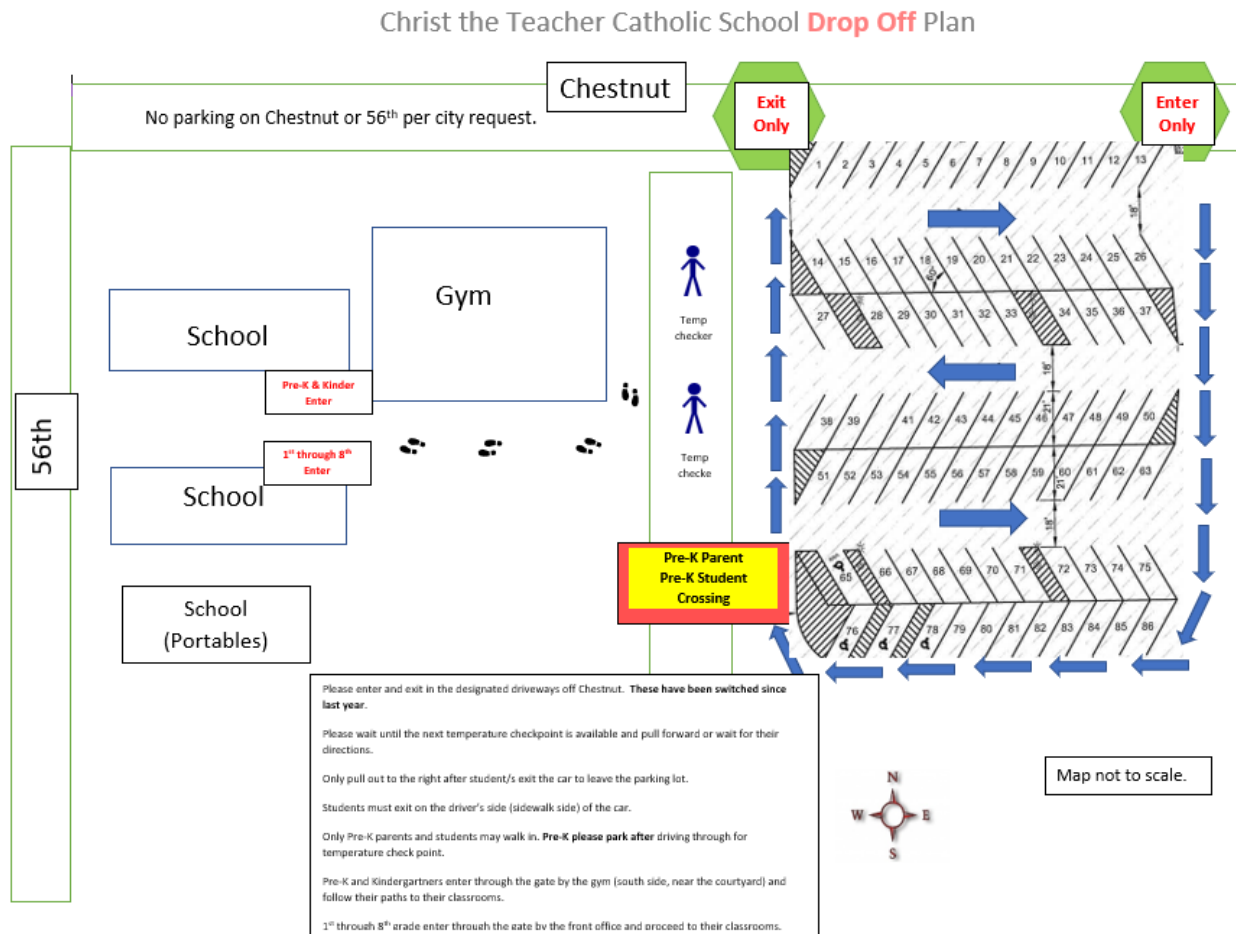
Christ the Teacher Catholic School **Drop Off** Plan

Chestnut

No parking on Chestnut or 56$^{th}$ per city request.

Exit Only

Enter Only

56th

School

Gym

Pre-K & Kinder Enter

1$^{st}$ through 8$^{th}$ Enter

School

School (Portables)

Temp checker

Temp checke

Pre-K Parent
Pre-K Student
Crossing

1 2 3 4 5 6 7 8 9 10 11 12 13

14 15 16 17 18 19 20 21 22 23 24 25 26

27 28 29 30 31 32 33 34 35 36 37

38 39 41 42 43 44 45 46 47 48 49 50

51 52 53 54 55 56 57 58 59 60 61 62 63

65 66 67 68 69 70 71 72 73 74 75

76 77 78 79 80 81 82 83 84 85 86

18' 60° 16' 21' 21' 18'

Please enter and exit in the designated driveways off Chestnut. **These have been switched since last year**.

Please wait until the next temperature checkpoint is available and pull forward or wait for their directions.

Only pull out to the right after student/s exit the car to leave the parking lot.

Students must exit on the driver's side (sidewalk side) of the car.

Only Pre-K parents and students may walk in. **Pre-K please park after** driving through for temperature check point.

Pre-K and Kindergartners enter through the gate by the gym (south side, near the courtyard) and follow their paths to their classrooms.

1$^{st}$ through 8$^{th}$ grade enter through the gate by the front office and proceed to their classrooms.

N
W E
S

Map not to scale.